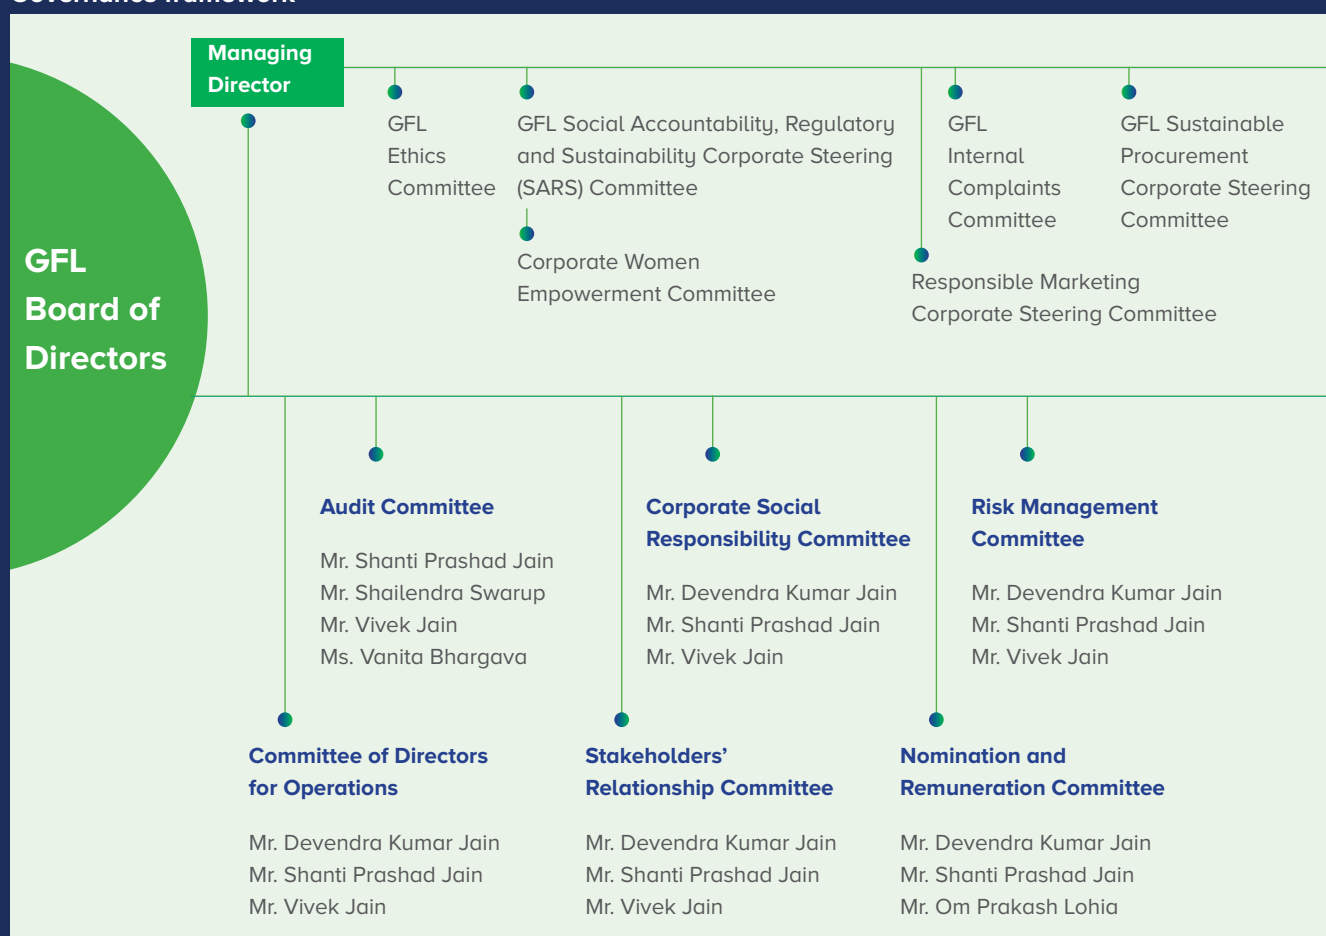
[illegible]

GFL Board of Directors

Managing Director

GFL Ethics Committee

GFL Social Accountability, Regulatory and Sustainability Corporate Steering (SARS) Committee

Corporate Women Empowerment Committee

GFL Internal Complaints Committee

GFL Sustainable Procurement Corporate Steering Committee

Responsible Marketing Corporate Steering Committee

Audit Committee

Mr. Shanti Prashad Jain
Mr. Shailendra Swarup
Mr. Vivek Jain
Ms. Vanita Bhargava

Corporate Social Responsibility Committee

Mr. Devendra Kumar Jain
Mr. Shanti Prashad Jain
Mr. Vivek Jain

Risk Management Committee

Mr. Devendra Kumar Jain
Mr. Shanti Prashad Jain
Mr. Vivek Jain

Committee of Directors for Operations

Mr. Devendra Kumar Jain
Mr. Shanti Prashad Jain
Mr. Vivek Jain

Stakeholders' Relationship Committee

Mr. Devendra Kumar Jain
Mr. Shanti Prashad Jain
Mr. Vivek Jain

Nomination and Remuneration Committee

Mr. Devendra Kumar Jain
Mr. Shanti Prashad Jain
Mr. Om Prakash Lohia